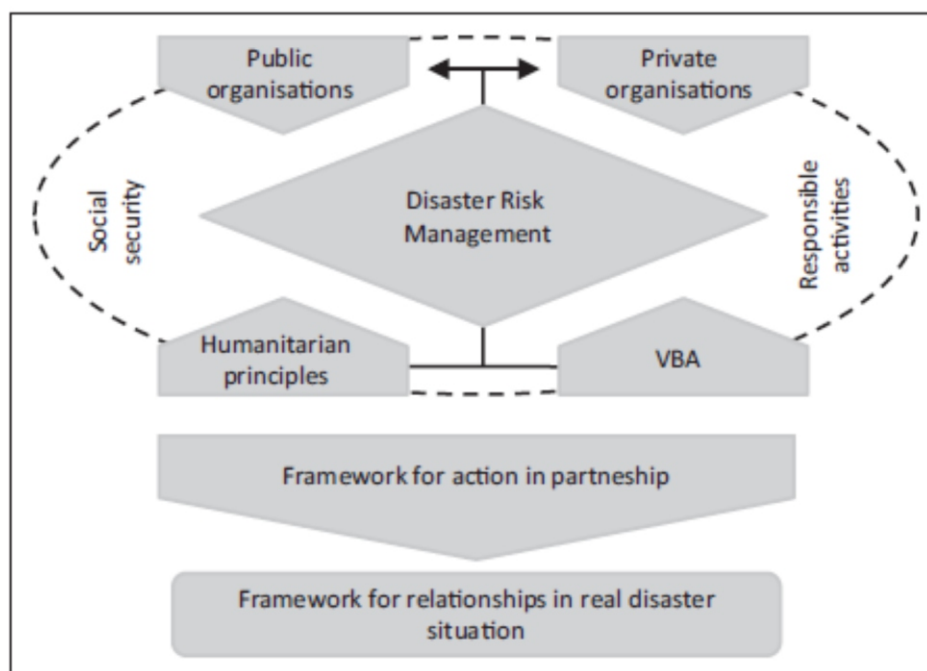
Public organisations

Private organisations

Social security

Disaster Risk Management

Responsible activities

Humanitarian principles

VBA

Framework for action in partneship

Framework for relationships in real disaster situation